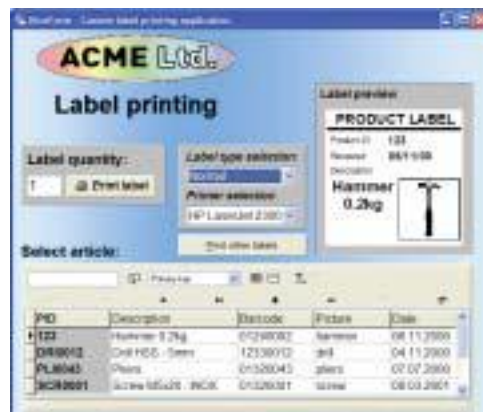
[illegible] - Custom label printing application

ACME Ltd.

Label printing

Label preview

PRODUCT LABEL

Product ID 123

Released 06/11/00

Description

Hammer 0.2kg

Label quantity:

1

Print label

Label type selection:

Normal

Printer selection:

HP LaserJet 2300

Print other labels

Select article:

| PID | Description | Barcode | Picture | Date |
|---|---|---|---|---|
| 123 | Hammer 0.2kg | 01298082 | hammer | 08.11.2000 |
| DR0012 | Drill HSS - 5mm | 12338012 | drill | 04.11.2000 |
| PL0043 | Pliers | 01328043 | pliers | 07.07.2000 |
| SCR0001 | Screw M5x20 - INOX | 01328301 | screw | 08.03.2001 |